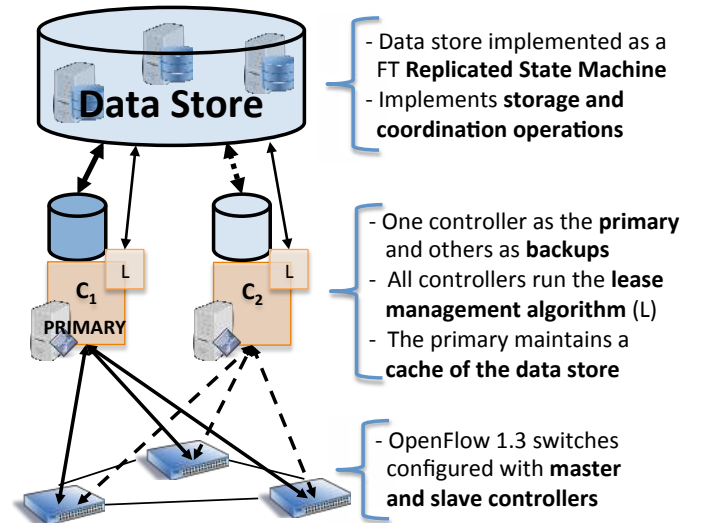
Data Store

L

$C_1$

PRIMARY

L

$C_2$

- Data store implemented as a FT **Replicated State Machine**
- Implements **storage and coordination operations**

- One controller as the **primary** and others as **backups**
- All controllers run the **lease management algorithm** (L)
- The primary maintains a **cache of the data store**

- OpenFlow 1.3 switches configured with **master and slave controllers**